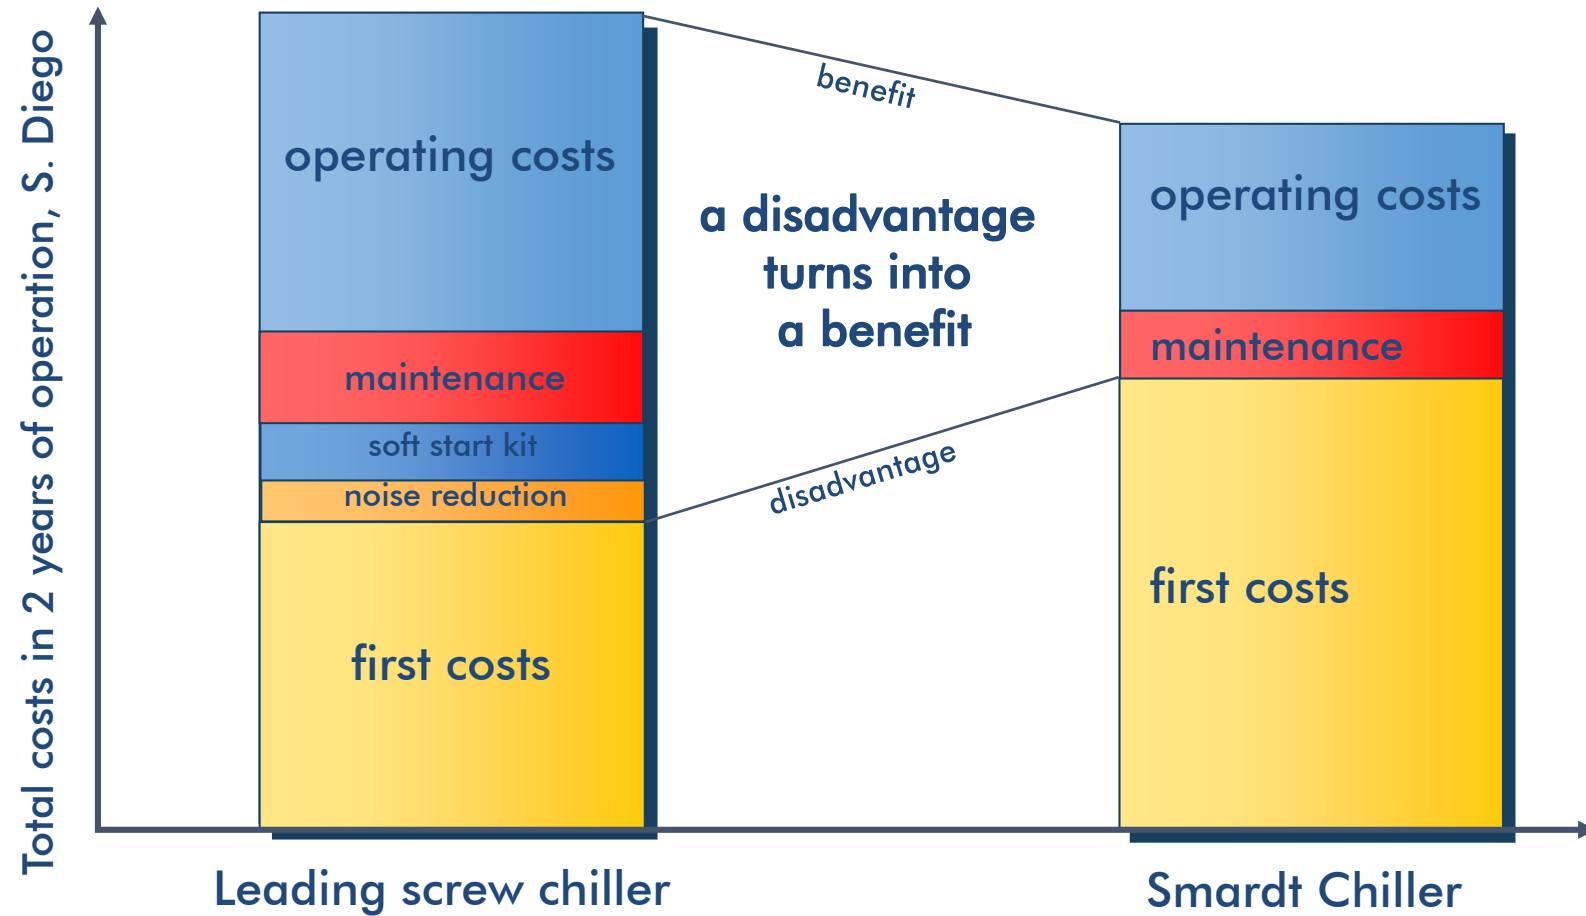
Total costs in 2 years of operation, S. Diego

operating costs

maintenance

soft start kit

noise reduction

first costs

benefit

a disadvantage turns into a benefit

disadvantage

operating costs

maintenance

first costs

Leading screw chiller

Smardt Chiller